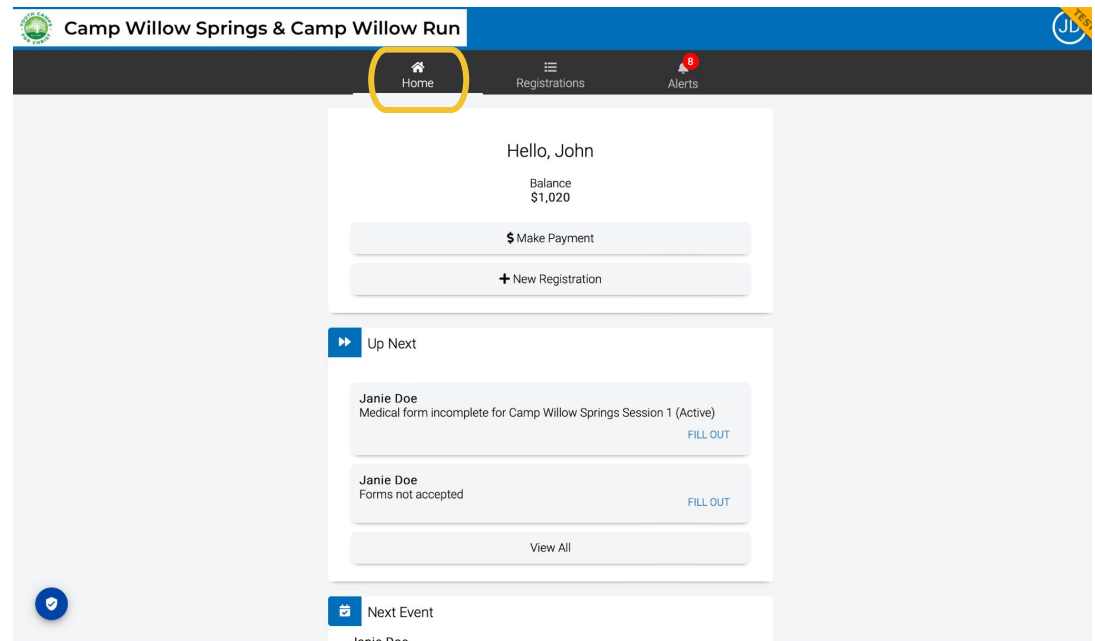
Camp Willow Springs & Camp Willow Run

JD

TEST

Home

Registrations

8

Alerts

Hello, John

Balance
$1,020

$ Make Payment

+ New Registration

Up Next

Janie Doe
Medical form incomplete for Camp Willow Springs Session 1 (Active)

FILL OUT

Janie Doe
Forms not accepted

FILL OUT

View All

Next Event

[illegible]